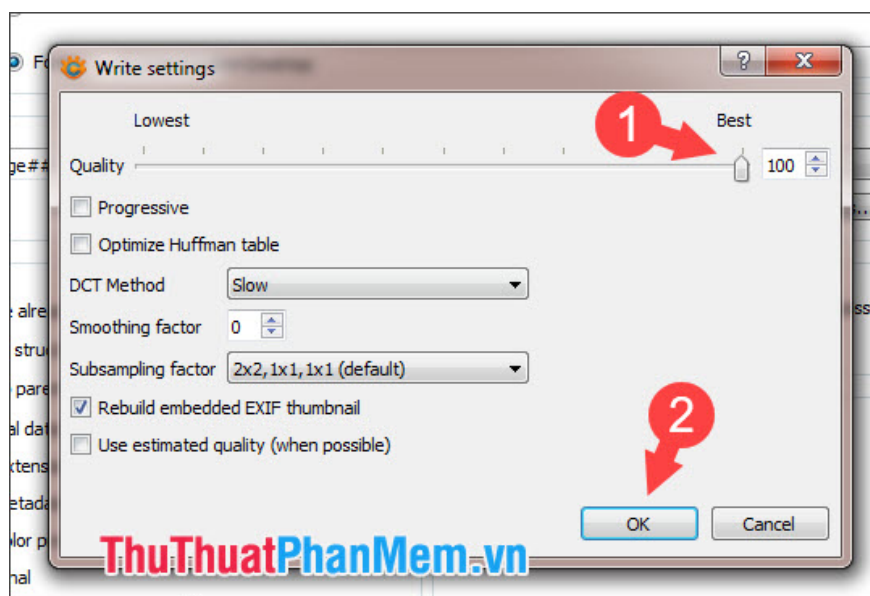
Fo

ge##

alre

stru

pare

al dat

xtens

etada

lor p

nal

ss

Write settings

?

X

Lowest

Best

1

Quality

100

Progressive

Optimize Huffman table

DCT Method

Slow

Smoothing factor

0

Subsampling factor

2x2,1x1,1x1 (default)

Rebuild embedded EXIF thumbnail

Use estimated quality (when possible)

2

OK

Cancel

ThuThuatPhanMem.vn